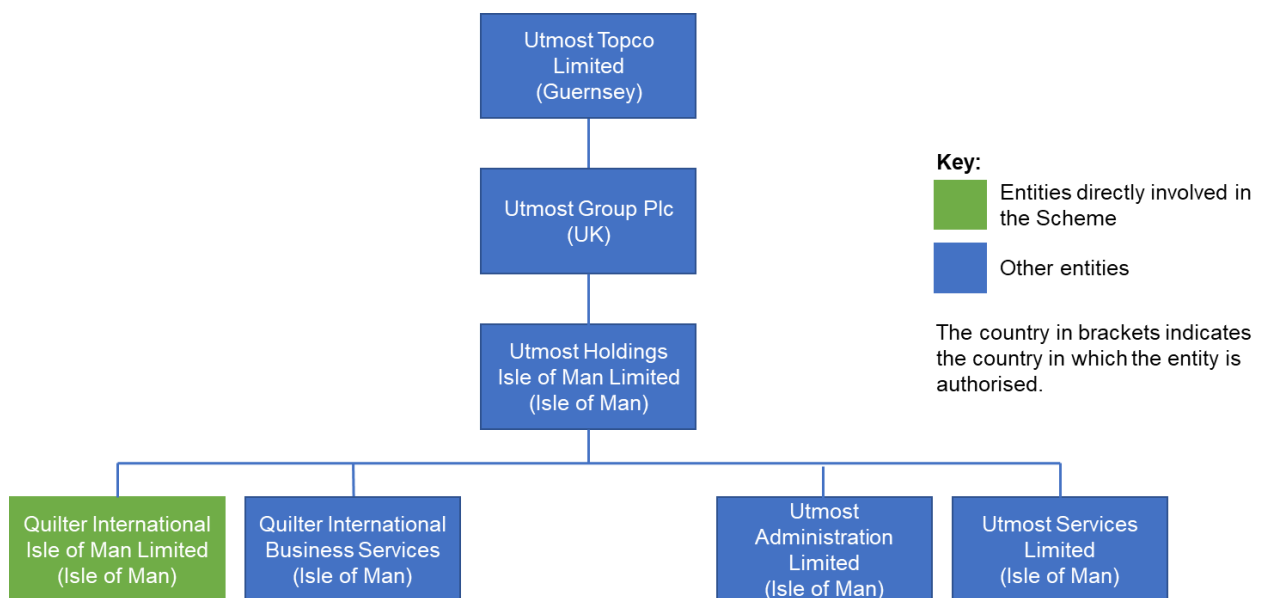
Utmost Topco Limited (Guernsey)

Utmost Group Plc (UK)

Utmost Holdings Isle of Man Limited (Isle of Man)

Quilter International Isle of Man Limited (Isle of Man)

Quilter International Business Services (Isle of Man)

Utmost Administration Limited (Isle of Man)

Utmost Services Limited (Isle of Man)

Key:

Entities directly involved in the Scheme

Other entities

The country in brackets indicates the country in which the entity is authorised.